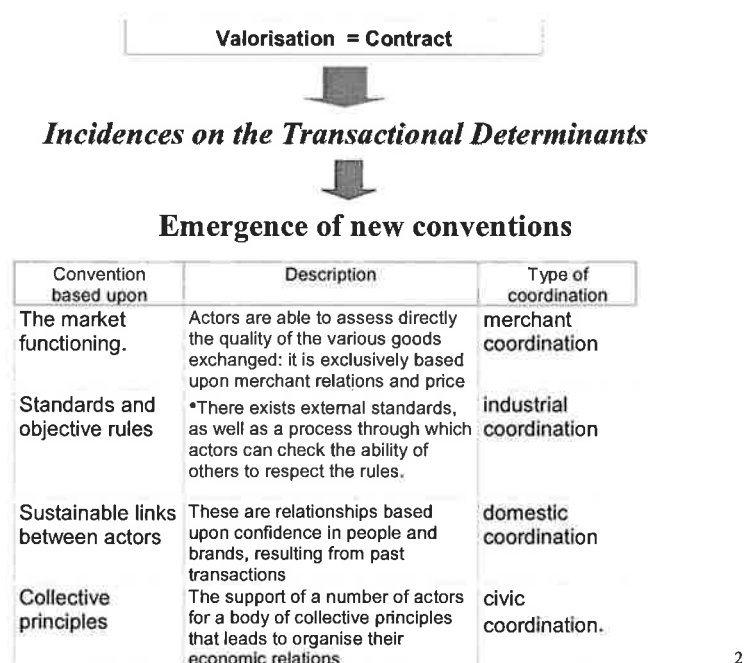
Valorisation = Contract

*Incidences on the Transactional Determinants*

**Emergence of new conventions**

| Convention based upon | Description | Type of coordination |
|---|---|---|
| The market functioning. | Actors are able to assess directly the quality of the various goods exchanged: it is exclusively based upon merchant relations and price | merchant coordination |
| Standards and objective rules | •There exists external standards, as well as a process through which actors can check the ability of others to respect the rules. | industrial coordination |
| Sustainable links between actors | These are relationships based upon confidence in people and brands, resulting from past transactions | domestic coordination |
| Collective principles | The support of a number of actors for a body of collective principles that leads to organise their economic relations | civic coordination. |

2